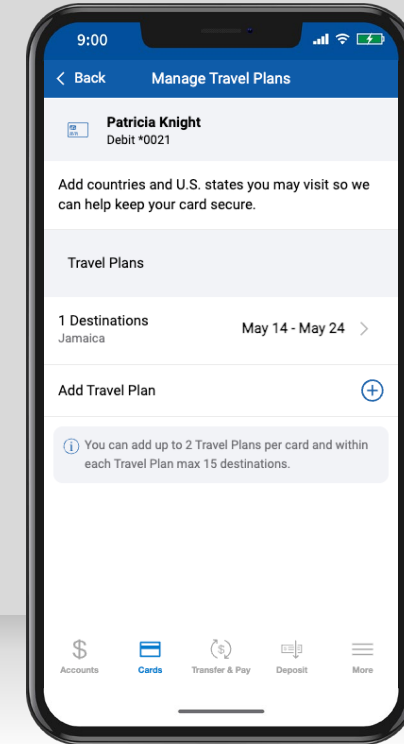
9:00

< Back Manage Travel Plans

Patricia Knight
Debit *0021

Add countries and U.S. states you may visit so we can help keep your card secure.

Travel Plans

1 Destinations
Jamaica
May 14 - May 24 >

Add Travel Plan

You can add up to 2 Travel Plans per card and within each Travel Plan max 15 destinations.

Accounts Cards Transfer & Pay Deposit More